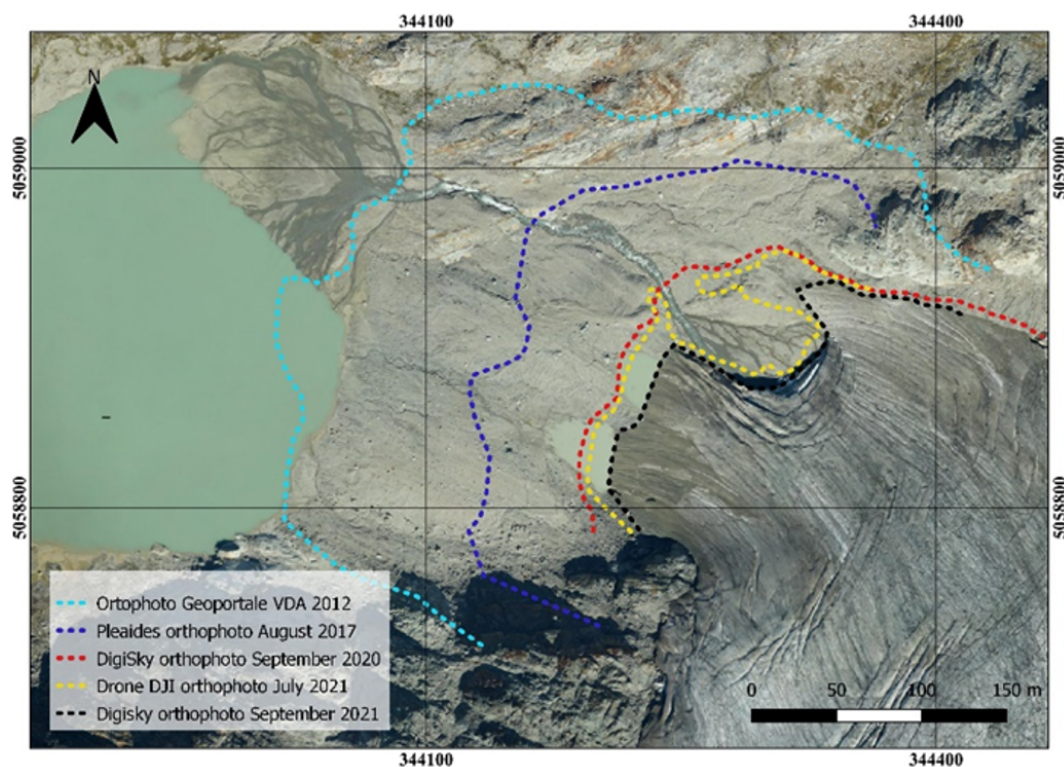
344100

344400

N

5059000

5059000

5058800

5058800

Ortophoto Geoportale VDA 2012
Pleaides orthophoto August 2017
DigiSky orthophoto September 2020
Drone DJI orthophoto July 2021
Digisky orthophoto September 2021

0 50 100 150 m

344100

344400